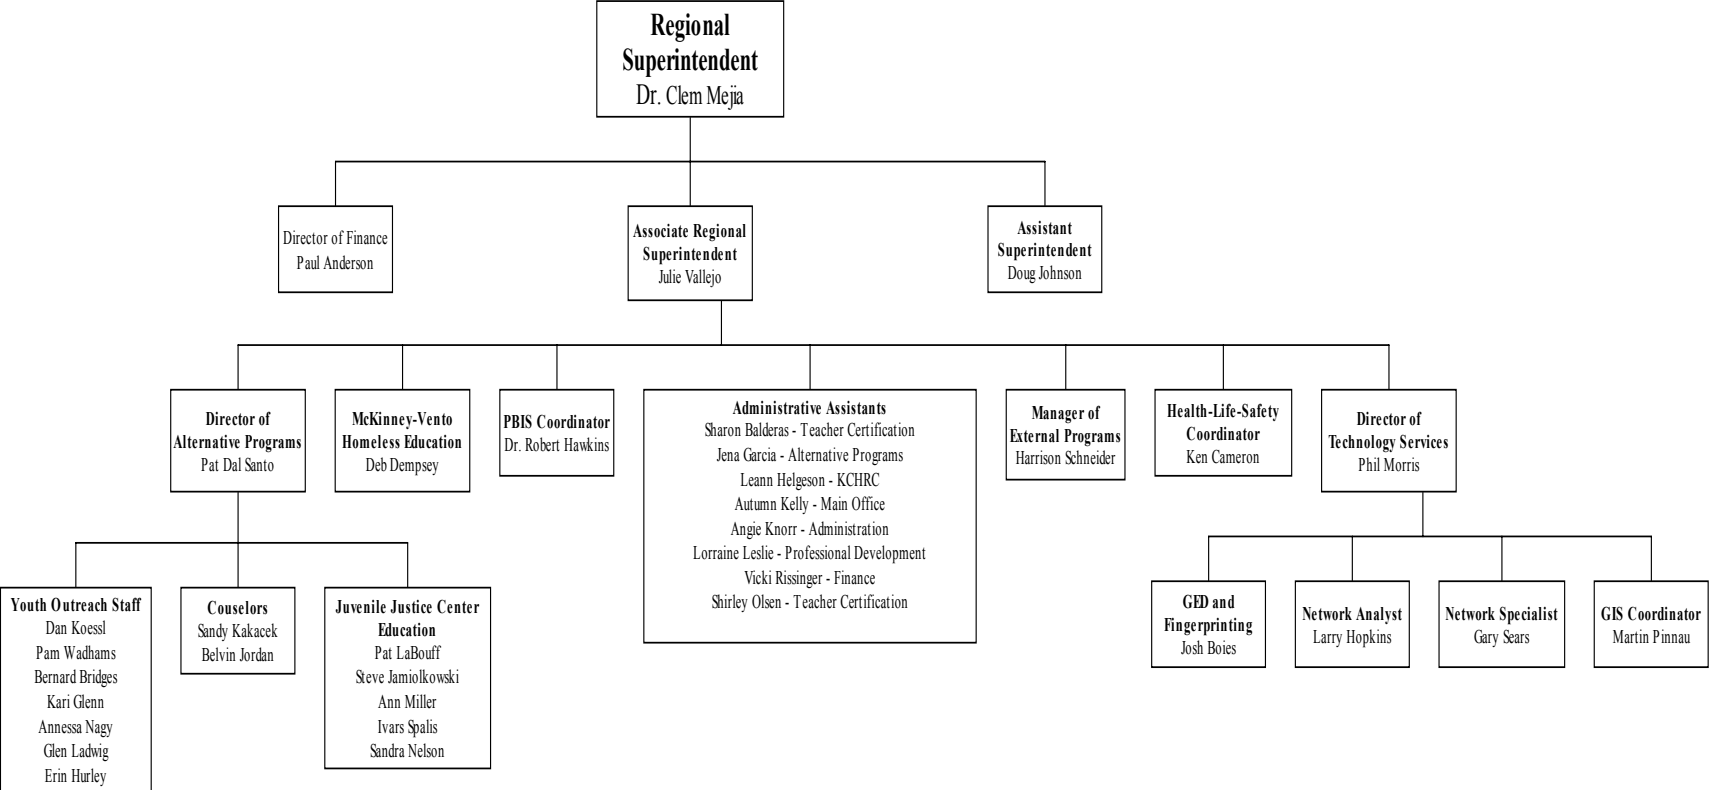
Regional Superintendent
Dr. Clem Mejia

Director of Finance
Paul Anderson

Associate Regional Superintendent
Julie Vallejo

Assistant Superintendent
Doug Johnson

Director of Alternative Programs
Pat Dal Santo

McKinney-Vento Homeless Education
Deb Dempsey

PBIS Coordinator
Dr. Robert Hawkins

Administrative Assistants
Sharon Balderas - Teacher Certification
Jena Garcia - Alternative Programs
Leann Helgeson - KCHRC
Autumn Kelly - Main Office
Angie Knorr - Administration
Lorraine Leslie - Professional Development
Vicki Rissinger - Finance
Shirley Olsen - Teacher Certification

Manager of External Programs
Harrison Schneider

Health-Life-Safety Coordinator
Ken Cameron

Director of Technology Services
Phil Morris

Youth Outreach Staff
Dan Koessl
Pam Wadhams
Bernard Bridges
Kari Glenn
Annessa Nagy
Glen Ladwig
Erin Hurley

Couselors
Sandy Kakacek
Belvin Jordan

Juvenile Justice Center Education
Pat LaBouff
Steve Jamiolkowski
Ann Miller
Ivars Spalis
Sandra Nelson

GED and Fingerprinting
Josh Boies

Network Analyst
Larry Hopkins

Network Specialist
Gary Sears

GIS Coordinator
Martin Pinnau